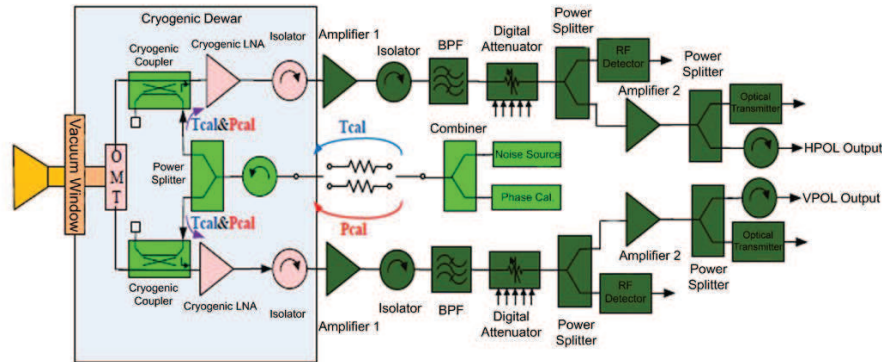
Cryogenic Dewar

Cryogenic Coupler

Cryogenic LNA

Isolator

Amplifier 1

Isolator

BPF

Digital Attenuator

Power Splitter

RF Detector

Power Splitter

Amplifier 2

Optical Transmitter

HPOL Output

Vacuum Window

O M T

Tcal&Pcal

Power Splitter

Tcal

Combiner

Noise Source

Phase Cal

Pcal

Tcal&Pcal

VPOL Output

Optical Transmitter

Amplifier 2

Power Splitter

RF Detector

Cryogenic Coupler

Cryogenic LNA

Isolator

Amplifier 1

Isolator

BPF

Digital Attenuator

Power Splitter